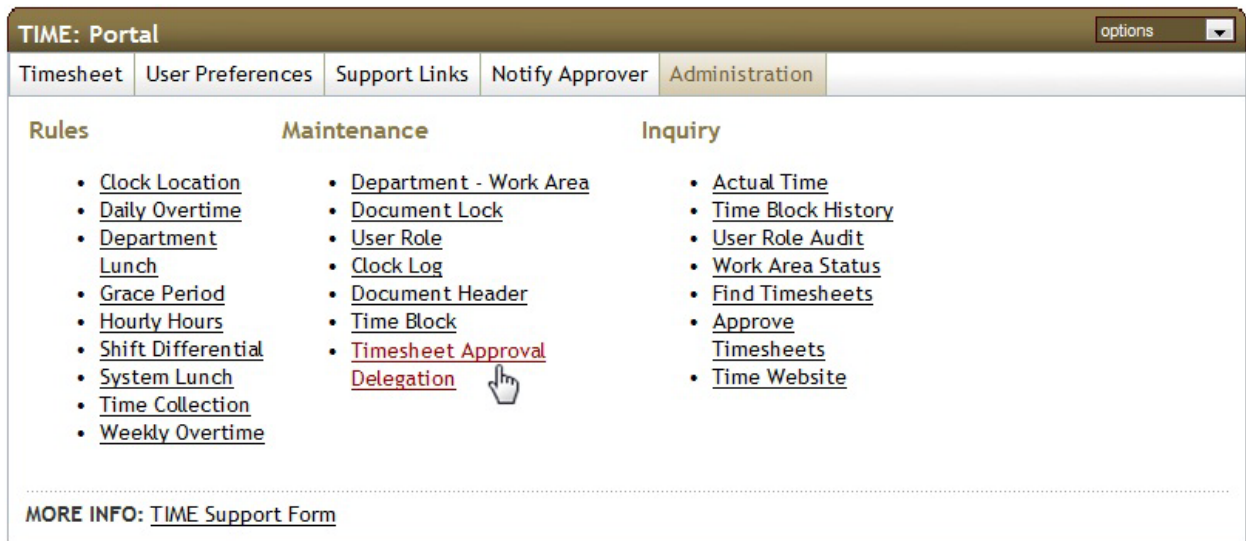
TIME: Portal

options

Timesheet | User Preferences | Support Links | Notify Approver | Administration

Rules

- Clock Location
- Daily Overtime
- Department Lunch
- Grace Period
- Hourly Hours
- Shift Differential
- System Lunch
- Time Collection
- Weekly Overtime

Maintenance

- Department - Work Area
- Document Lock
- User Role
- Clock Log
- Document Header
- Time Block
- Timesheet Approval Delegation

Inquiry

- Actual Time
- Time Block History
- User Role Audit
- Work Area Status
- Find Timesheets
- Approve Timesheets
- Time Website

MORE INFO: TIME Support Form